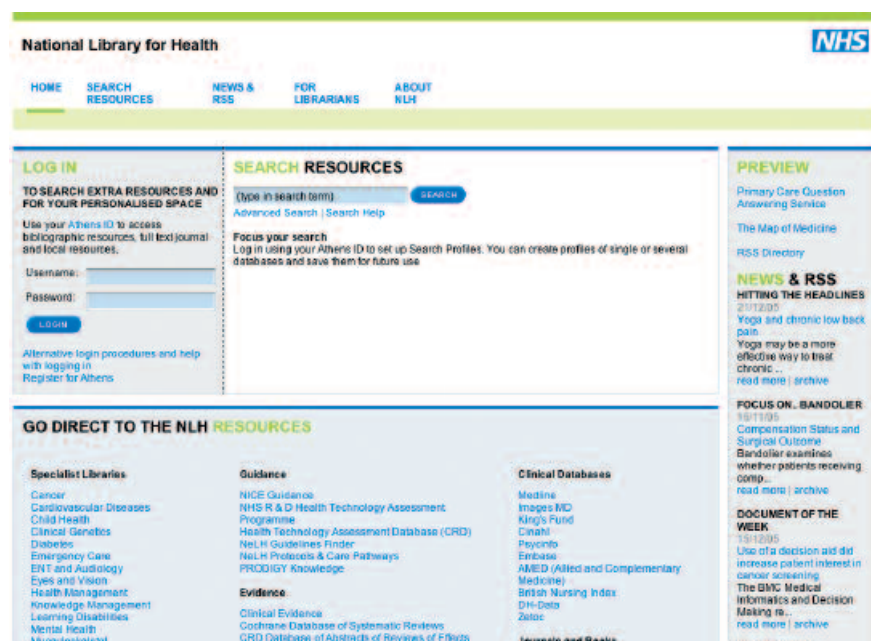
National Library for Health

NHS

HOME SEARCH RESOURCES NEWS & RSS FOR LIBRARIANS ABOUT NLH

LOG IN

TO SEARCH EXTRA RESOURCES AND FOR YOUR PERSONALISED SPACE

Use your Athens ID to access bibliographic resources, full text journal and local resources.

Username:

Password:

LOGIN

Alternative login procedures and help with logging in
Register for Athens

SEARCH RESOURCES

(type in search term) SEARCH

Advanced Search | Search Help

Focus your search
Log in using your Athens ID to set up Search Profiles. You can create profiles of single or several databases and save them for future use

PREVIEW

Primary Care Question Answering Service

The Map of Medicine

RSS Directory

NEWS & RSS

HITTING THE HEADLINES
21/12/05
Yoga and chronic low back pain
Yoga may be a more effective way to treat chronic ...
read more | archive

FOCUS ON.. BANDOLIER
15/11/05
Compensation Status and Surgical Outcome
Bandolier examines whether patients receiving comp...
read more | archive

DOCUMENT OF THE WEEK
15/12/05
Use of a decision aid did increase patient interest in cancer screening
The BMC Medical Informatics and Decision Making re...
read more | archive

GO DIRECT TO THE NLH RESOURCES

Specialist Libraries
Cancer
Cardiovascular Diseases
Child Health
Clinical Genetics
Diabetes
Emergency Care
ENT and Audiology
Eyes and Vision
Health Management
Knowledge Management
Learning Disabilities
Mental Health
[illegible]

Guidance
NICE Guidance
NHS R & D Health Technology Assessment Programme
Health Technology Assessment Database (CRD)
NeLH Guidelines Finder
NeLH Protocols & Care Pathways
PRODIGY Knowledge

Evidence
Clinical Evidence
Cochrane Database of Systematic Reviews
CRD Database of Abstracts of Reviews of Effects

Clinical Databases
Medline
Images MD
King's Fund
Cinahl
Psycinfo
Embase
AMED (Allied and Complementary Medicine)
British Nursing Index
DH-Data
Zetoc

Journals and Books